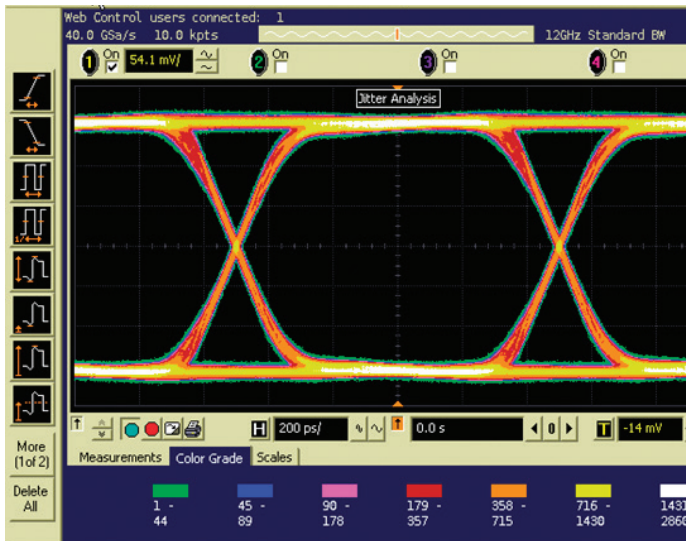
Web Control users connected: 1
40.0 GSa/s 10.0 kpts
12GHz Standard BW

1 On 54.1 mV/
2 On
3 On
4 On

Jitter Analysis

More (1of 2)

Delete All

H 200 ps/
0.0 s
0
T -14 mV

Measurements Color Grade Scales

1 - 44
45 - 89
90 - 178
179 - 357
358 - 715
716 - 1430
1431 - 2860